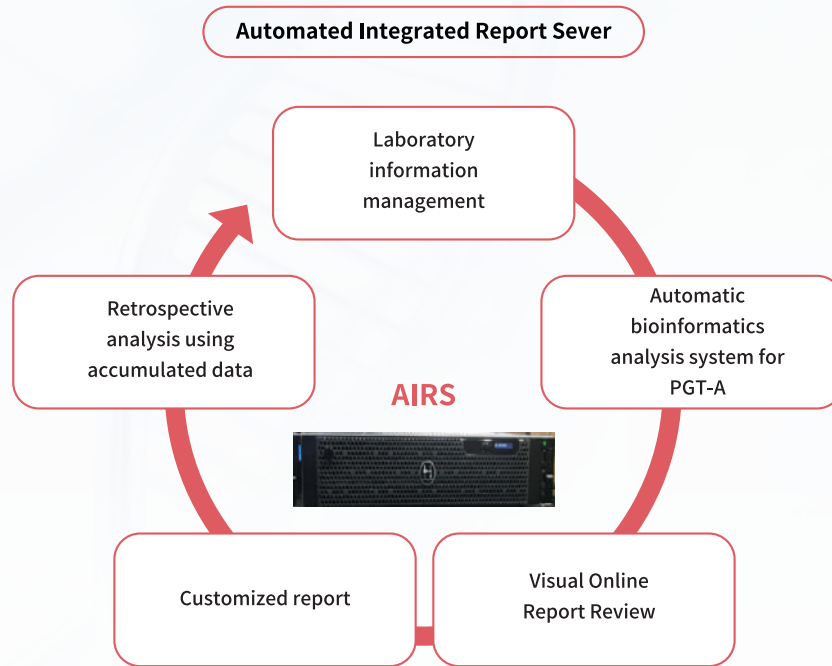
Automated Integrated Report Sever

Laboratory information management

Automatic bioinformatics analysis system for PGT-A

Visual Online Report Review

Customized report

Retrospective analysis using accumulated data

AIRS